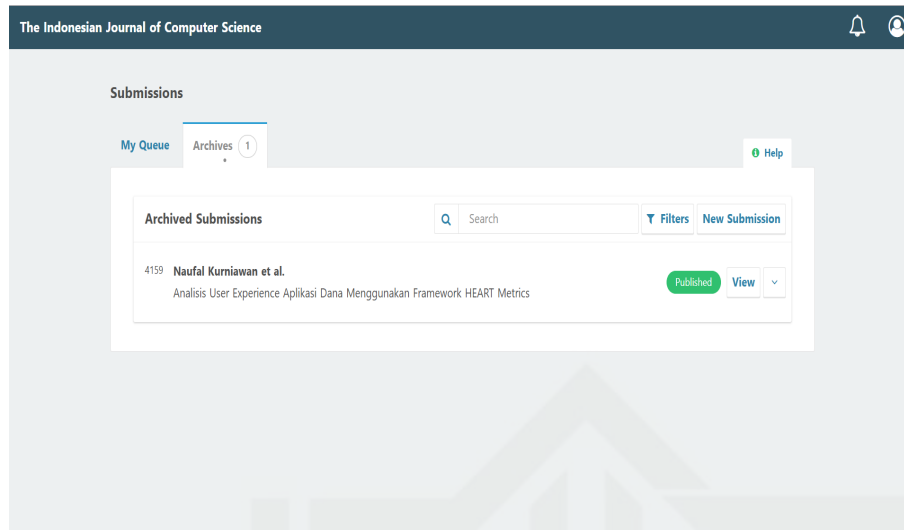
The Indonesian Journal of Computer Science

Submissions

My Queue

Archives 1

Help

Archived Submissions

Search

Filters

New Submission

4159 Naufal Kurniawan et al.

Analisis User Experience Aplikasi Dana Menggunakan Framework HEART Metrics

Published

View